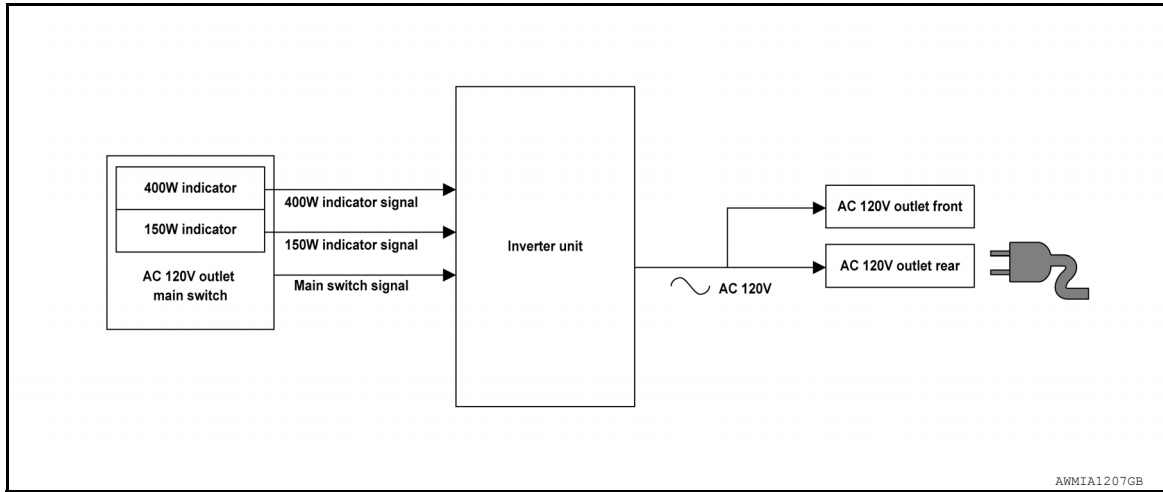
400W indicator

150W indicator

AC 120V outlet main switch

400W indicator signal

150W indicator signal

Main switch signal

Inverter unit

AC 120V

AC 120V outlet front

AC 120V outlet rear

AWMIA1207GB